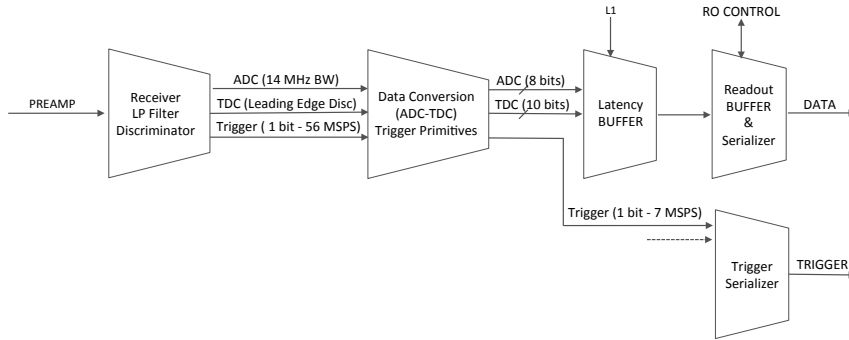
L1

RO CONTROL

PREAMP

Receiver
LP Filter
Discriminator

ADC (14 MHz BW)

TDC (Leading Edge Disc)

Trigger ( 1 bit - 56 MSPS)

Data Conversion
(ADC-TDC)
Trigger Primitives

ADC (8 bits)

TDC (10 bits)

Latency
BUFFER

Readout
BUFFER
&
Serializer

DATA

Trigger (1 bit - 7 MSPS)

Trigger
Serializer

TRIGGER